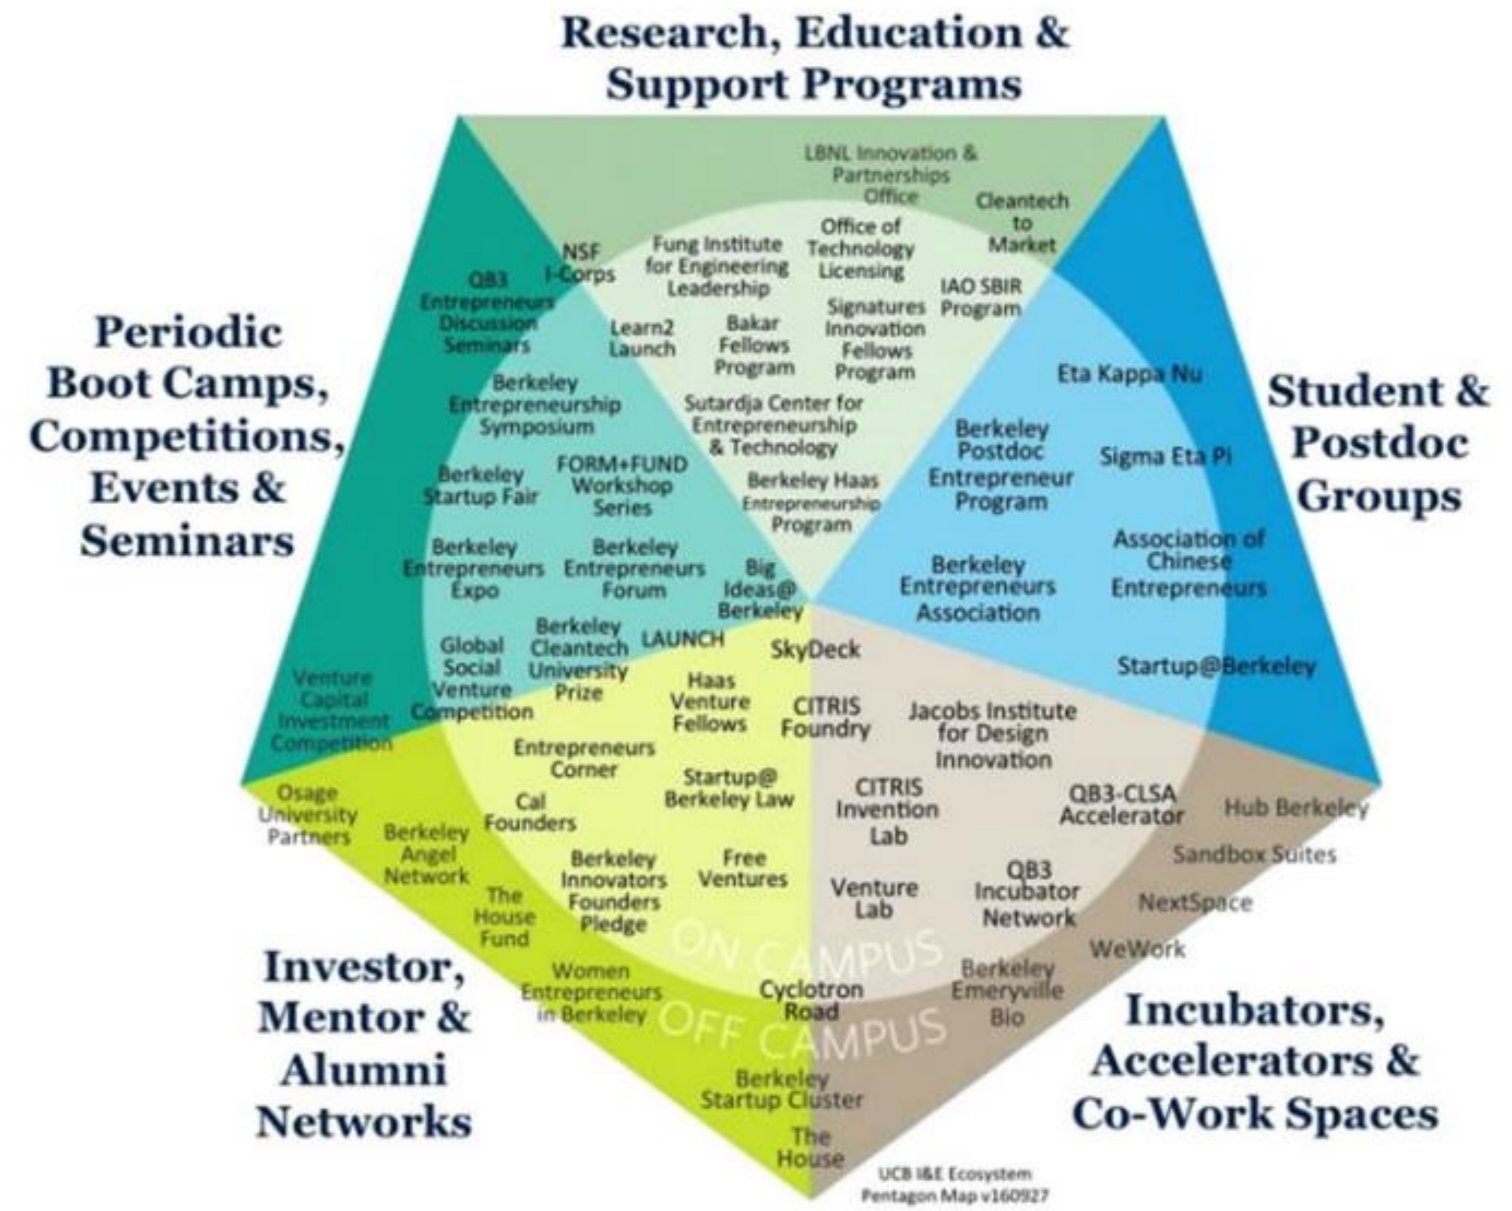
Research, Education & Support Programs

LBNL Innovation & Partnerships Office

Cleantech to Market

NSF I-Corps

Fung Institute for Engineering Leadership

Office of Technology Licensing

IAO SBIR Program

QB3 Entrepreneurs Discussion Seminars

Learn2 Launch

Bakar Fellows Program

Signatures Innovation Fellows Program

Sutardja Center for Entrepreneurship & Technology

Berkeley Haas Entrepreneurship Program

Periodic Boot Camps, Competitions, Events & Seminars

Berkeley Entrepreneurship Symposium

Berkeley Startup Fair

FORM+FUND Workshop Series

Berkeley Entrepreneurs Expo

Berkeley Entrepreneurs Forum

Big Ideas@ Berkeley

Global Social Venture Competition

Berkeley Cleantech University Prize

LAUNCH

Venture Capital Investment Competition

Student & Postdoc Groups

Eta Kappa Nu

Berkeley Postdoc Entrepreneur Program

Sigma Eta Pi

Association of Chinese Entrepreneurs

Berkeley Entrepreneurs Association

Startup@Berkeley

SkyDeck

Haas Venture Fellows

CITRIS Foundry

Jacobs Institute for Design Innovation

Entrepreneurs Corner

Startup@ Berkeley Law

Cal Founders

CITRIS Invention Lab

QB3-CLSA Accelerator

Hub Berkeley

Sandbox Suites

Osage University Partners

Berkeley Angel Network

Berkeley Innovators Founders Pledge

Free Ventures

Venture Lab

QB3 Incubator Network

NextSpace

WeWork

The House Fund

ON CAMPUS

OFF CAMPUS

Women Entrepreneurs in Berkeley

Cyclotron Road

Berkeley Emeryville Bio

Investor, Mentor & Alumni Networks

Berkeley Startup Cluster

The House

Incubators, Accelerators & Co-Work Spaces

UCB I&E Ecosystem Pentagon Map v160927